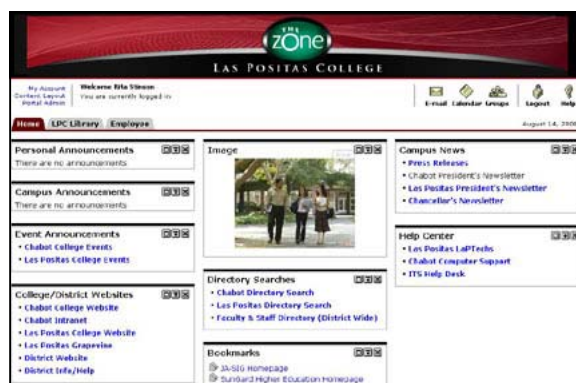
THE zOne
LAS POSITAS COLLEGE

My Account
Content Layout
Portal Admin

Welcome Rita Stinson
You are currently logged in

E-mail Calendar Groups Logout Help

Home LPC Library Employee

August 14, 200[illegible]

Personal Announcements
There are no announcements

Campus Announcements
There are no announcements

Event Announcements
• Chabot College Events
• Las Positas College Events

College/District Websites
• Chabot College Website
• Chabot Intranet
• Las Positas College Website
• Las Positas Grapevine
• District Website
• District Info/Help

Image

Directory Searches
• Chabot Directory Search
• Las Positas Directory Search
• Faculty & Staff Directory (District Wide)

Bookmarks
JA-SIG Homepage
SunGard Higher Education Homepage

Campus News
• Press Releases
• Chabot President's Newsletter
• Las Positas President's Newsletter
• Chancellor's Newsletter

Help Center
• Las Positas LapTechs
• Chabot Computer Support
• ITS Help Desk